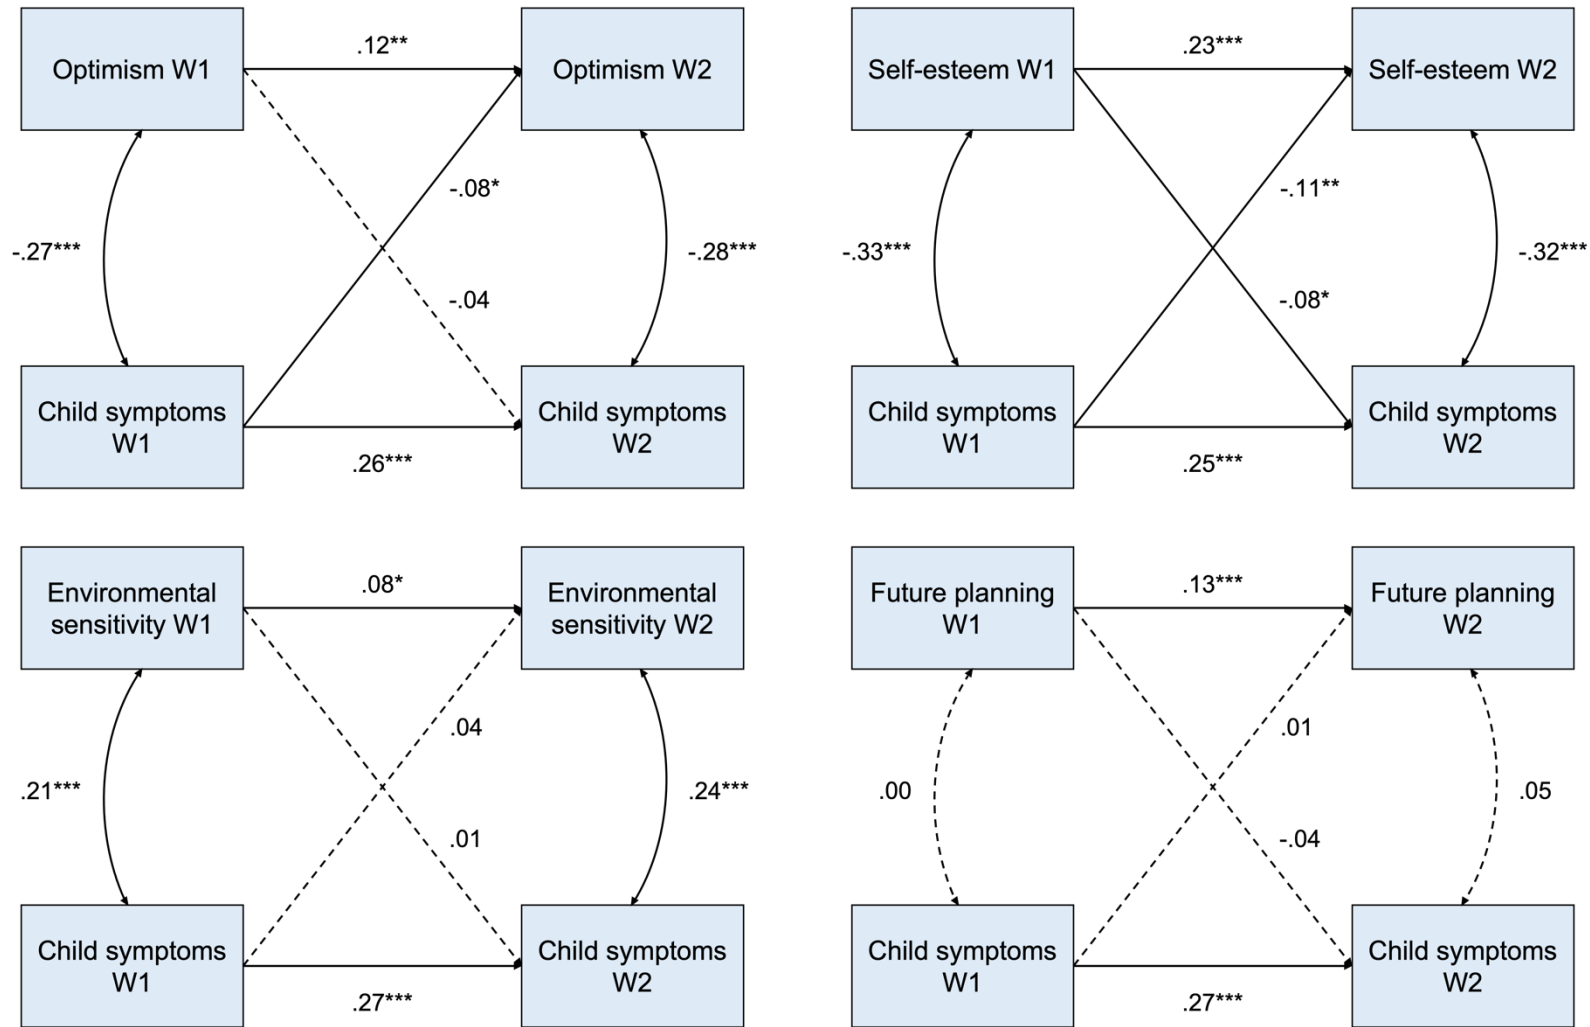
Optimism W1
.12**
Optimism W2
-.27***
-.08*
-.28***
-.04
Child symptoms W1
Child symptoms W2
.26***

Self-esteem W1
.23***
Self-esteem W2
-.33***
-.11**
-.32***
-.08*
Child symptoms W1
Child symptoms W2
.25***

Environmental sensitivity W1
.08*
Environmental sensitivity W2
.21***
.04
.24***
.01
Child symptoms W1
Child symptoms W2
.27***

Future planning W1
.13***
Future planning W2
.00
.01
.05
-.04
Child symptoms W1
Child symptoms W2
.27***